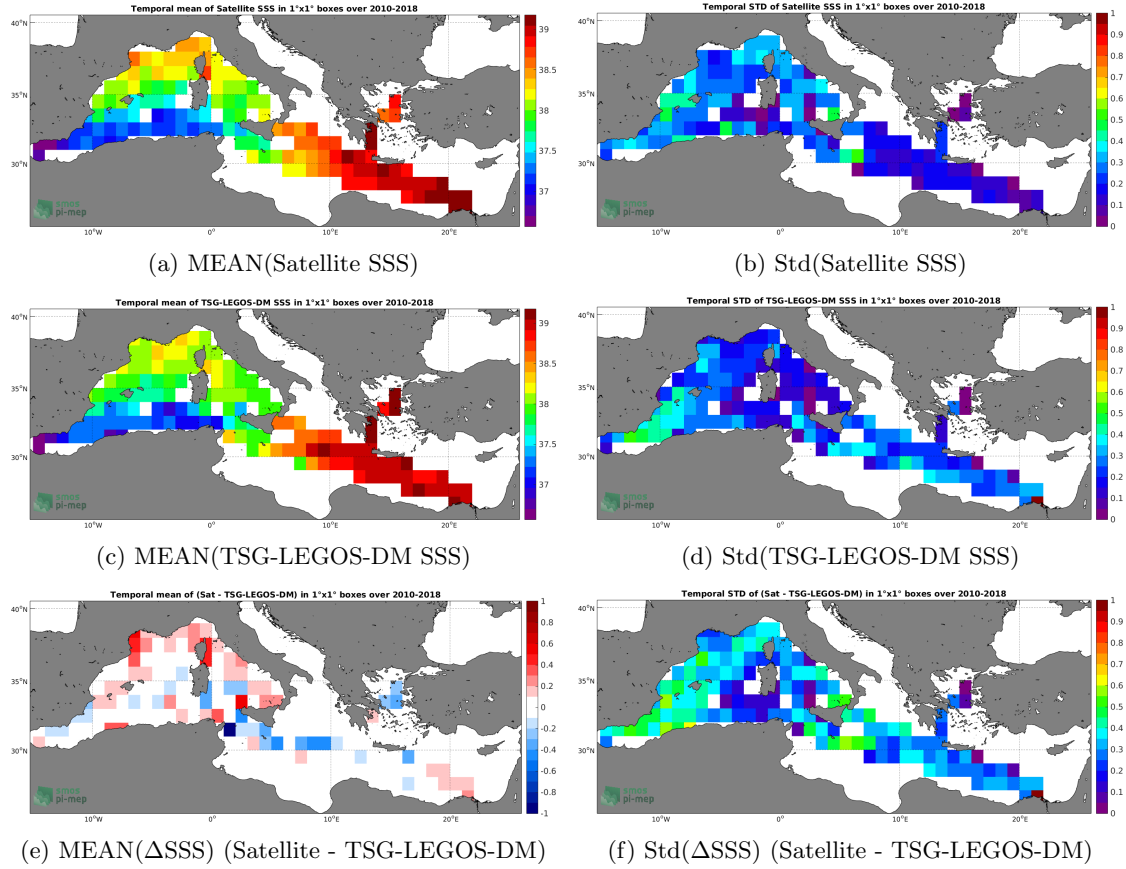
Temporal mean of Satellite SSS in 1°x1° boxes over 2010-2018

40°N
35°N
30°N
10°W 0° 10°E 20°E

39
38.5
38
37.5
37

smos pi-mep

(a) MEAN(Satellite SSS)

Temporal STD of Satellite SSS in 1°x1° boxes over 2010-2018

40°N
35°N
30°N
10°W 0° 10°E 20°E

1
0.9
0.8
0.7
0.6
0.5
0.4
0.3
0.2
0.1
0

smos pi-mep

(b) Std(Satellite SSS)

Temporal mean of TSG-LEGOS-DM SSS in 1°x1° boxes over 2010-2018

40°N
35°N
30°N
10°W 0° 10°E 20°E

39
38.5
38
37.5
37

smos pi-mep

(c) MEAN(TSG-LEGOS-DM SSS)

Temporal STD of TSG-LEGOS-DM SSS in 1°x1° boxes over 2010-2018

40°N
35°N
30°N
10°W 0° 10°E 20°E

1
0.9
0.8
0.7
0.6
0.5
0.4
0.3
0.2
0.1
0

(d) Std(TSG-LEGOS-DM SSS)

Temporal mean of (Sat - TSG-LEGOS-DM) in 1°x1° boxes over 2010-2018

40°N
35°N
30°N
10°W 0° 10°E 20°E

1
0.8
0.6
0.4
0.2
0
-0.2
-0.4
-0.6
-0.8
-1

smos pi-mep

(e) MEAN(ΔSSS) (Satellite - TSG-LEGOS-DM)

Temporal STD of (Sat - TSG-LEGOS-DM) in 1°x1° boxes over 2010-2018

40°N
35°N
30°N
10°W 0° 10°E 20°E

1
0.9
0.8
0.7
0.6
0.5
0.4
0.3
0.2
0.1
0

smos pi-mep

(f) Std(ΔSSS) (Satellite - TSG-LEGOS-DM)